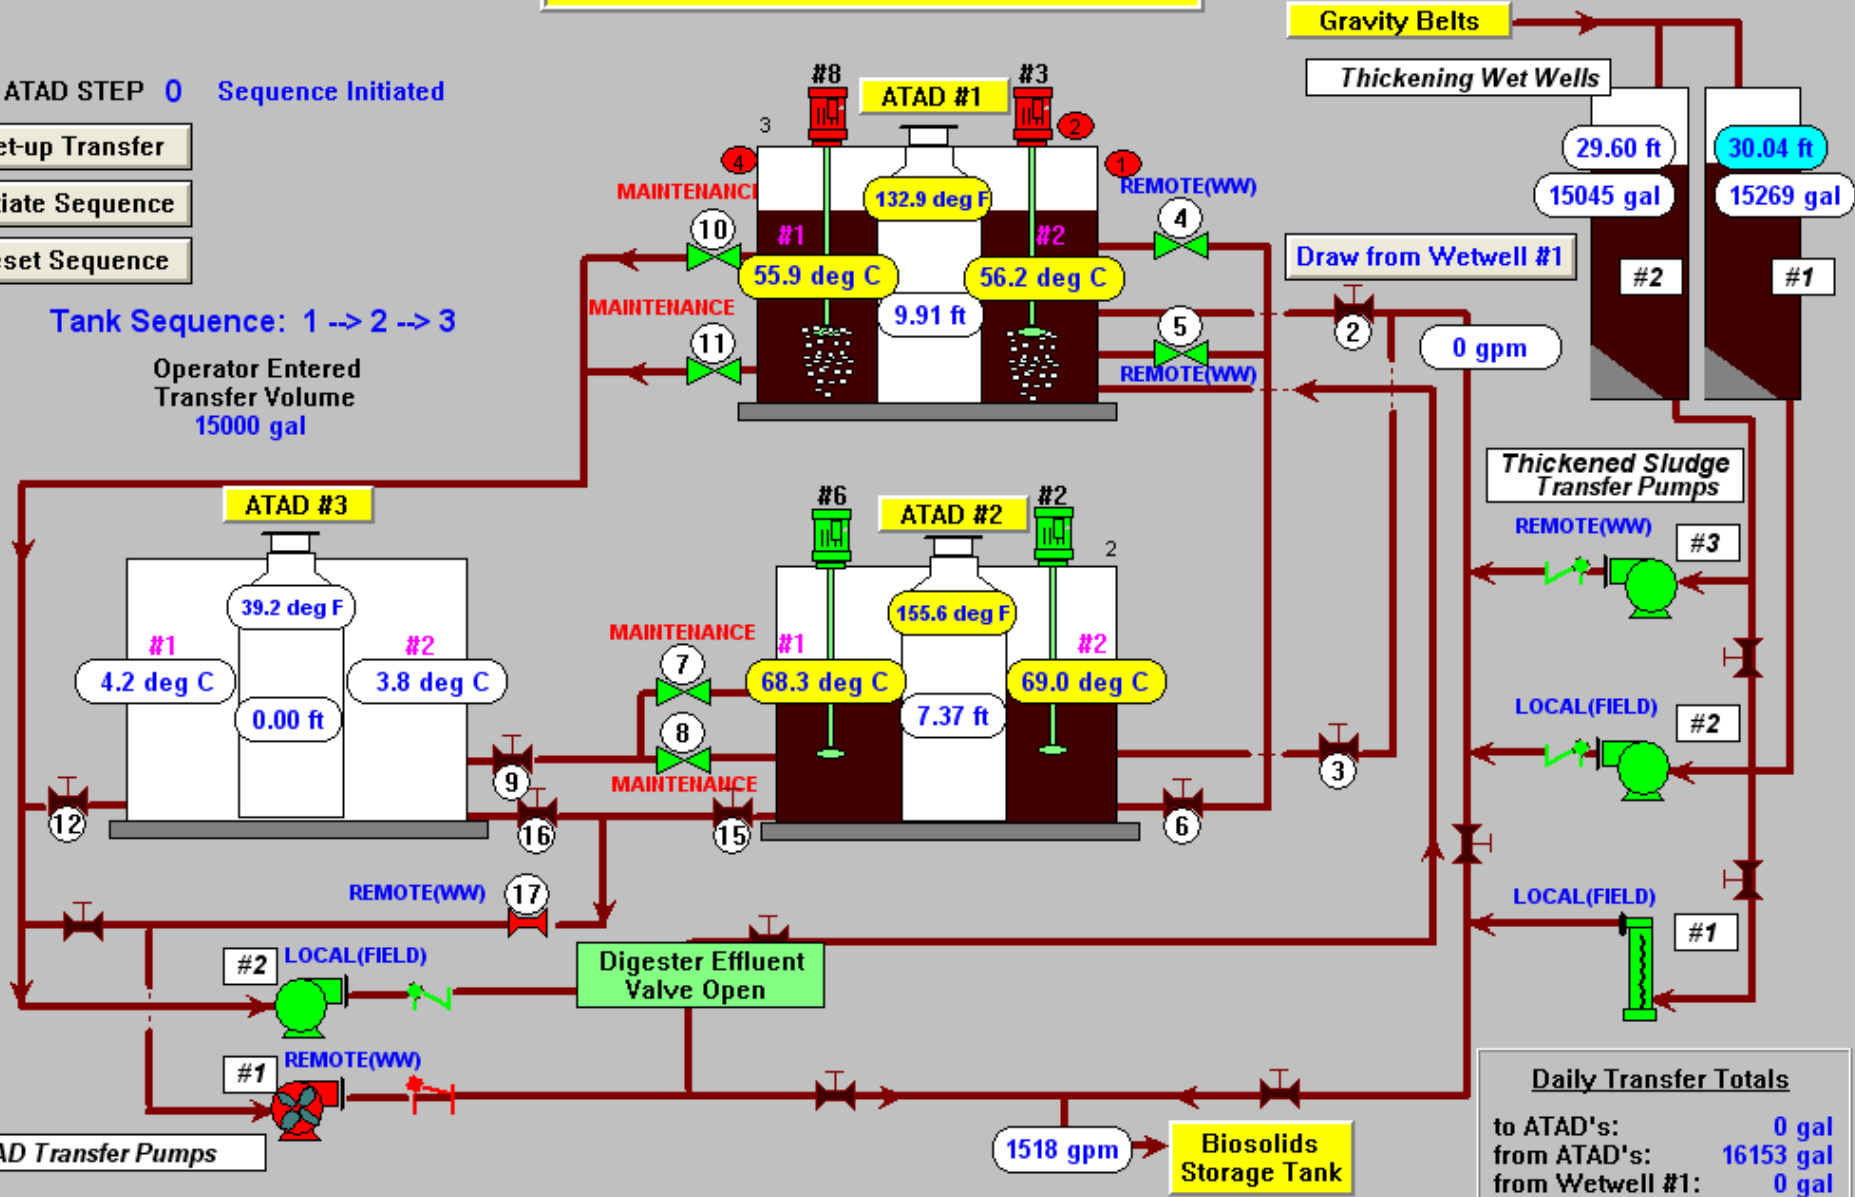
ATAD STEP 0 Sequence Initiated

et-up Transfer

iate Sequence

eset Sequence

Tank Sequence: 1 --> 2 --> 3

Operator Entered Transfer Volume
15000 gal

Gravity Belts

Thickening Wet Wells

29.60 ft
15045 gal
30.04 ft
15269 gal
#2
#1

#8
ATAD #1
#3
3
2
4
1
MAINTENANCE
132.9 deg F
REMOTE(WW)
10
#1
#2
4
55.9 deg C
56.2 deg C
Draw from Wetwell #1
MAINTENANCE
9.91 ft
5
2
11
0 gpm
REMOTE(WW)

Thickened Sludge Transfer Pumps

ATAD #3
#6
ATAD #2
#2
2
REMOTE(WW)
#3
39.2 deg F
155.6 deg F
MAINTENANCE
#1
#2
#1
#2
7
4.2 deg C
3.8 deg C
68.3 deg C
69.0 deg C
0.00 ft
7.37 ft
LOCAL(FIELD)
#2
8
9
MAINTENANCE
3
12
16
15
6

REMOTE(WW)
17
LOCAL(FIELD)
#1
#2
LOCAL(FIELD)
Digester Effluent Valve Open
#1
REMOTE(WW)

AD Transfer Pumps

1518 gpm
Biosolids Storage Tank

Daily Transfer Totals
to ATAD's: 0 gal
from ATAD's: 16153 gal
from Wetwell #1: 0 gal